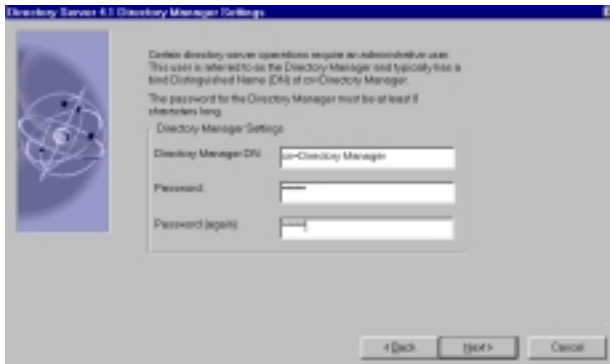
Directory Server 4.1 Directory Manager Settings

Certain directory server operations require an administrative user. This user is referred to as the Directory Manager and typically has a bind Distinguished Name (DN) of cn=Directory Manager.

The password for the Directory Manager must be at least 8 characters long.

Directory Manager Settings

Directory Manager DN: cn=Directory Manager

Password: ********

Password (again): ********

< Back

Next >

Cancel